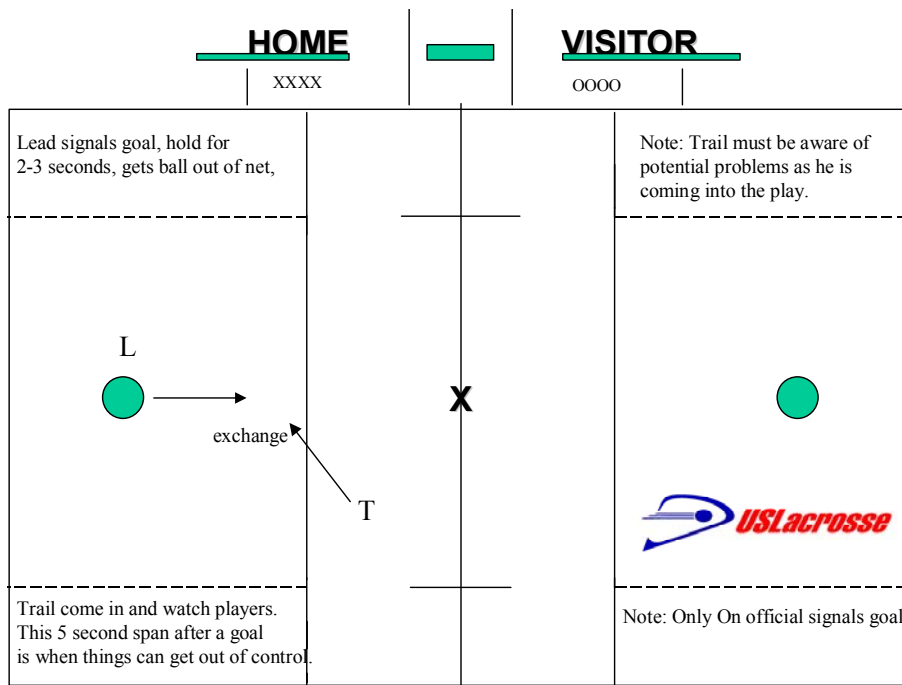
HOME

XXXX

VISITOR

OOOO

Lead signals goal, hold for 2-3 seconds, gets ball out of net,

Note: Trail must be aware of potential problems as he is coming into the play.

L

exchange

X

T

USLacrosse

Trail come in and watch players. This 5 second span after a goal is when things can get out of control.

Note: Only On official signals goal